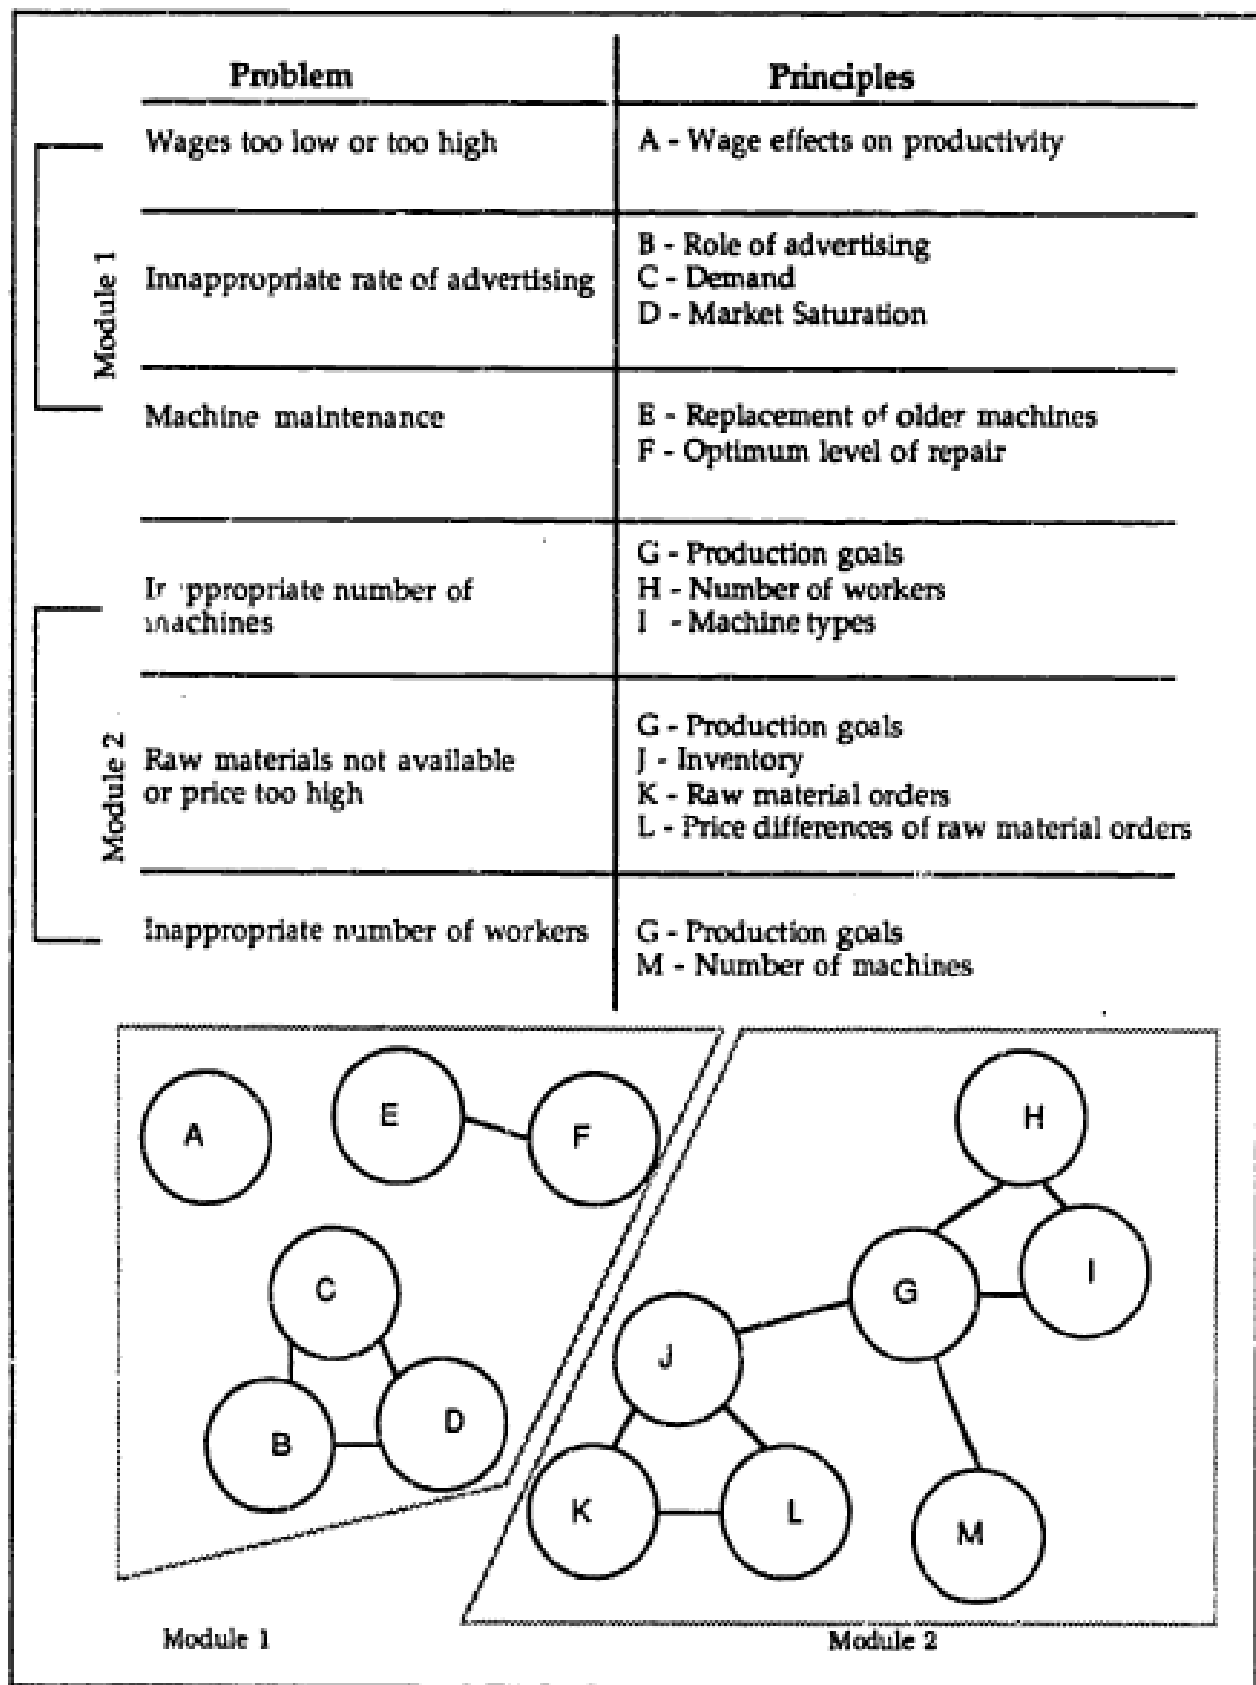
| Problem | Principles |
|---|---|
| Wages too low or too high | A - Wage effects on productivity |
| Innappropriate rate of advertising | B - Role of advertising<br>C - Demand<br>D - Market Saturation |
| Machine maintenance | E - Replacement of older machines<br>F - Optimum level of repair |
| Ir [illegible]ppropriate number of machines | G - Production goals<br>H - Number of workers<br>I - Machine types |
| Raw materials not available or price too high | G - Production goals<br>J - Inventory<br>K - Raw material orders<br>L - Price differences of raw material orders |
| Inappropriate number of workers | G - Production goals<br>M - Number of machines |

Module 1

Module 2

A

E

F

C

B

D

H

G

I

J

K

L

M

Module 1

Module 2